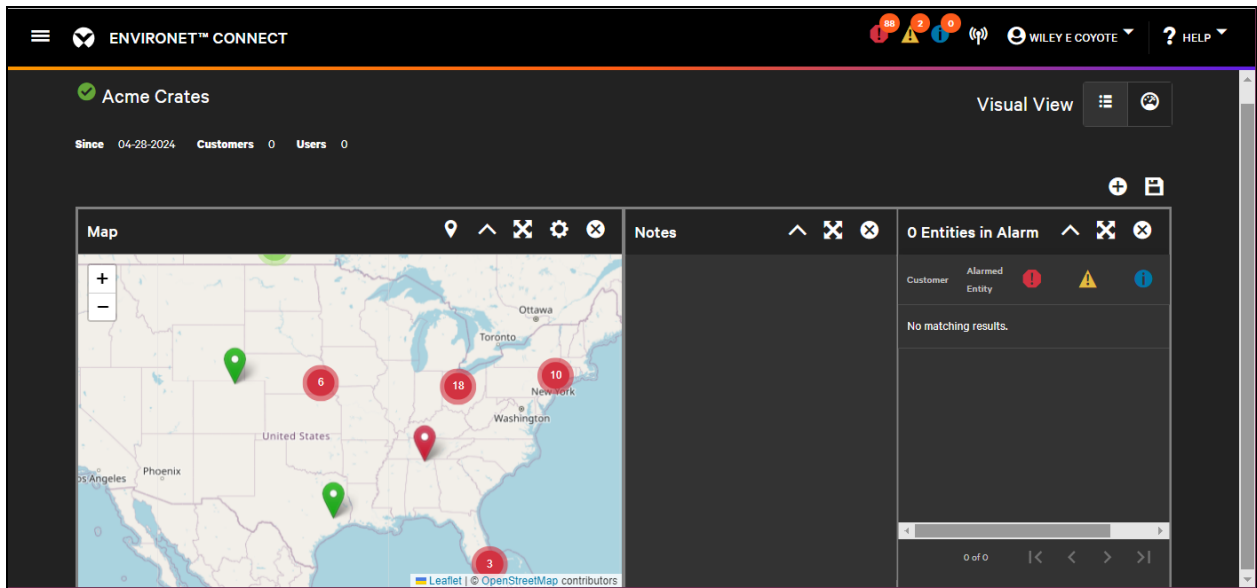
ENVIRONET™ CONNECT

88 2 0

WILEY E COYOTE

HELP

Acme Crates

Visual View

Since 04-28-2024 Customers 0 Users 0

Map

+
−

Ottawa
Toronto
6
18
10
New York
Washington
United States
Phoenix
os Angeles
3

Leaflet | © OpenStreetMap contributors

Notes

0 Entities in Alarm

| Customer | Alarmed Entity | | | |
|---|---|---|---|---|
| No matching results. | | | | |

0 of 0